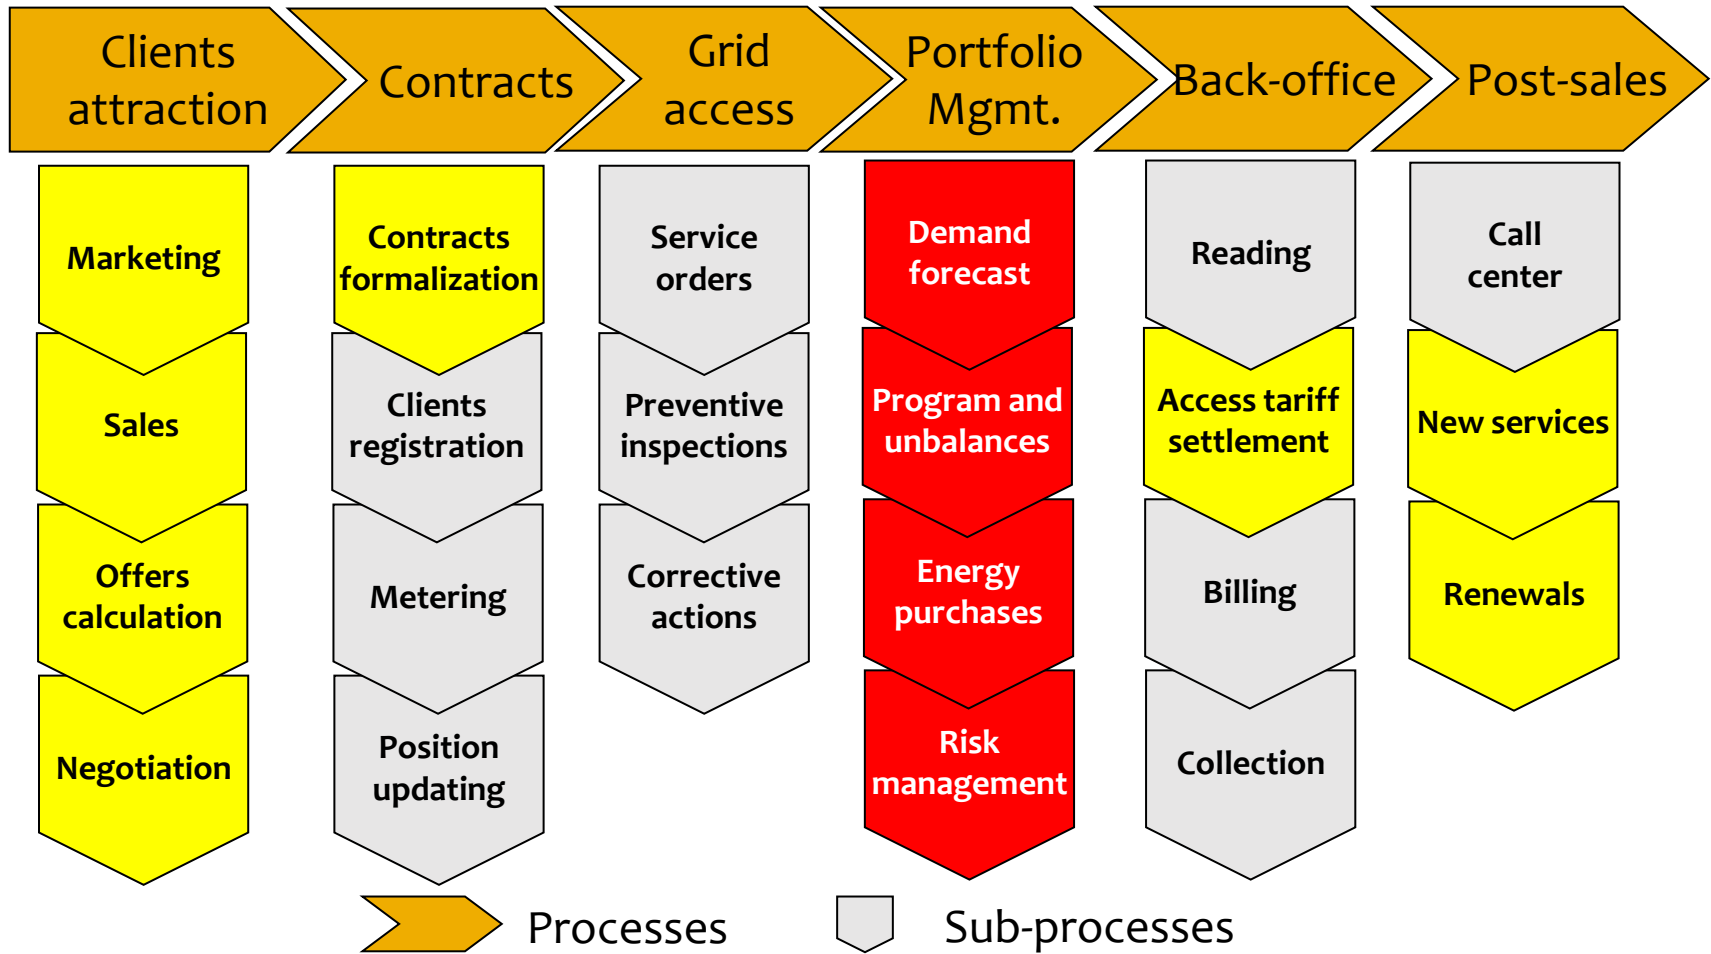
Clients attraction

Contracts

Grid access

Portfolio Mgmt.

Back-office

Post-sales

Marketing

Sales

Offers calculation

Negotiation

Contracts formalization

Clients registration

Metering

Position updating

Service orders

Preventive inspections

Corrective actions

Demand forecast

Program and unbalances

Energy purchases

Risk management

Reading

Access tariff settlement

Billing

Collection

Call center

New services

Renewals

Processes

Sub-processes